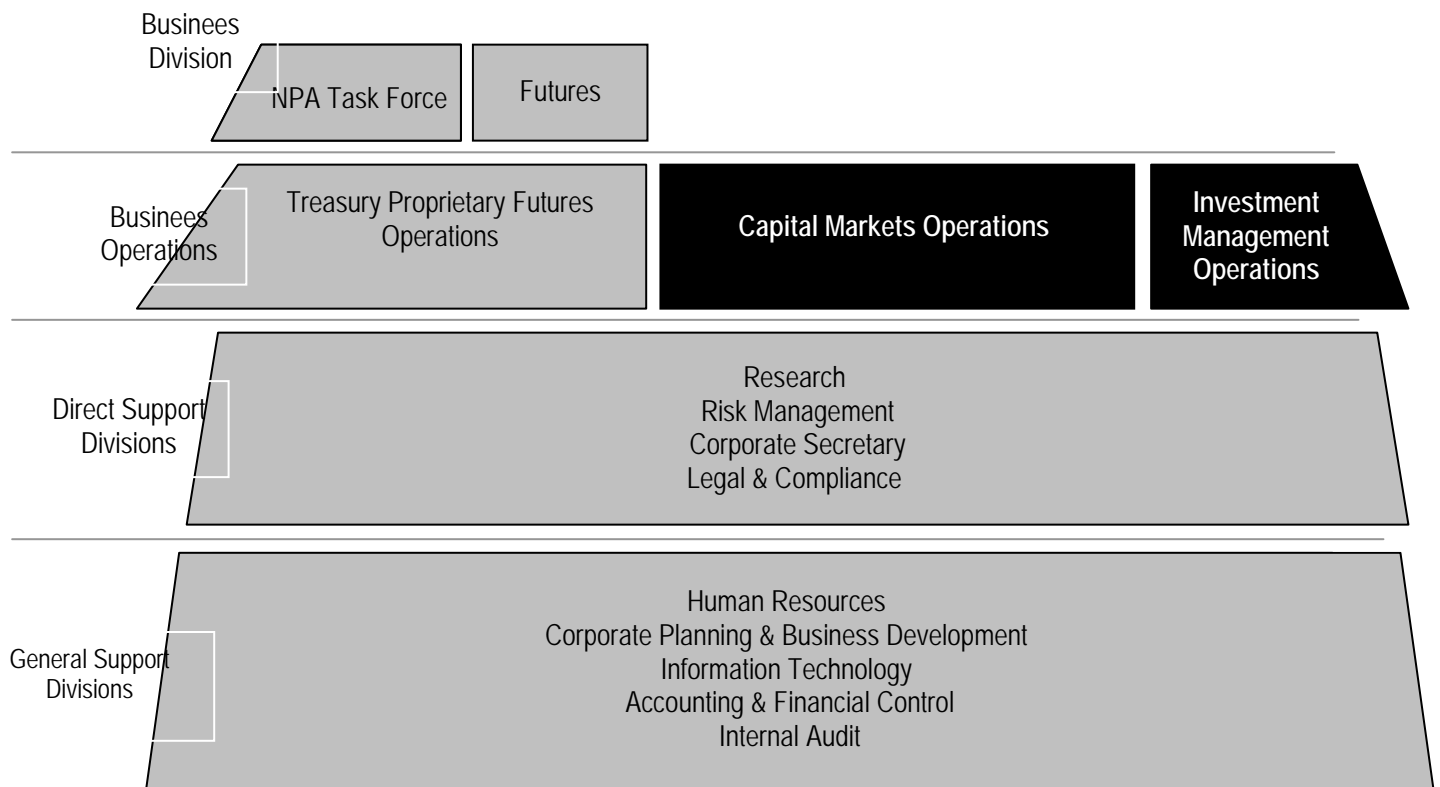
Businees Division

NPA Task Force

Futures

Businees Operations

Treasury Proprietary Futures Operations

Capital Markets Operations

Investment Management Operations

Direct Support Divisions

Research
Risk Management
Corporate Secretary
Legal & Compliance

General Support Divisions

Human Resources
Corporate Planning & Business Development
Information Technology
Accounting & Financial Control
Internal Audit